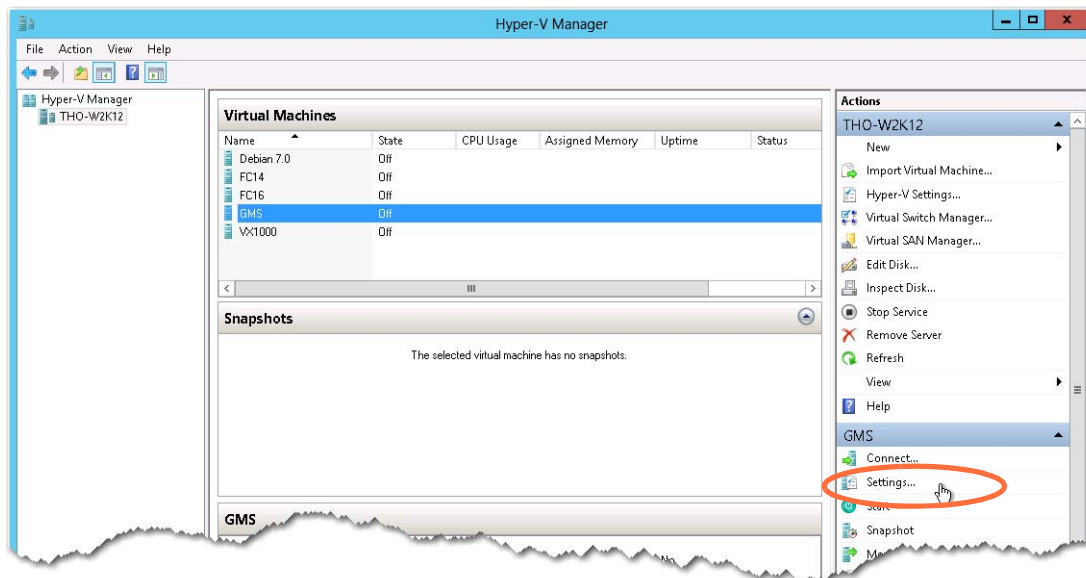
Hyper-V Manager

File Action View Help

Hyper-V Manager
THO-W2K12

Virtual Machines

| Name | State | CPU Usage | Assigned Memory | Uptime | Status |
|---|---|---|---|---|---|
| Debian 7.0 | Off | | | | |
| FC14 | Off | | | | |
| FC16 | Off | | | | |
| GMS | Off | | | | |
| VX1000 | Off | | | | |

Snapshots

The selected virtual machine has no snapshots.

GMS

Actions

THO-W2K12
New
Import Virtual Machine...
Hyper-V Settings...
Virtual Switch Manager...
Virtual SAN Manager...
Edit Disk...
Inspect Disk...
Stop Service
Remove Server
Refresh
View
Help

GMS
Connect...
Settings...
Start
Snapshot
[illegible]